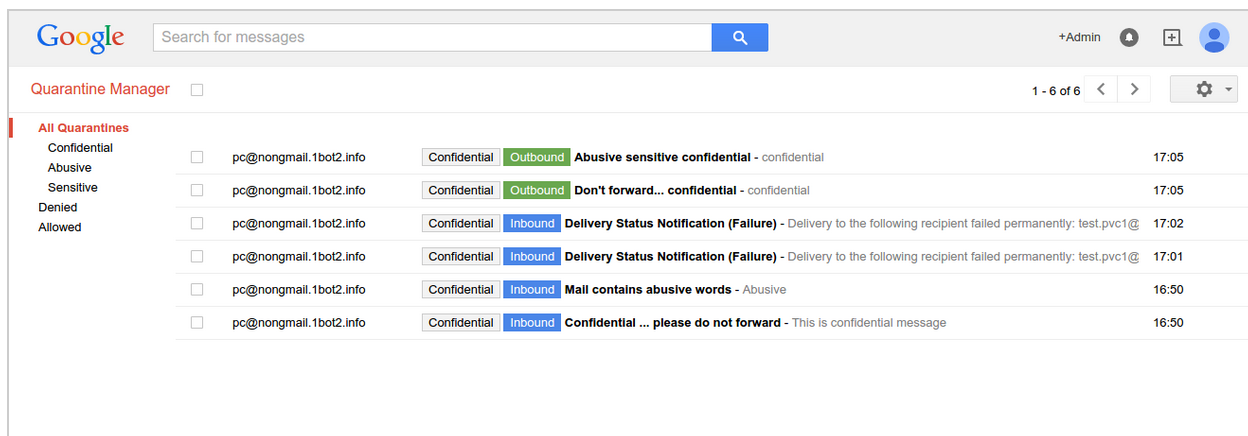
Google

Search for messages

+Admin

Quarantine Manager

1 - 6 of 6

All Quarantines
Confidential
Abusive
Sensitive
Denied
Allowed

| | | | | |
|---|---|---|---|---|
| pc@nongmail.1bot2.info | Confidential | Outbound | **Abusive sensitive confidential** - confidential | 17:05 |
| pc@nongmail.1bot2.info | Confidential | Outbound | **Don't forward... confidential** - confidential | 17:05 |
| pc@nongmail.1bot2.info | Confidential | Inbound | **Delivery Status Notification (Failure)** - Delivery to the following recipient failed permanently: test.pvc1@ | 17:02 |
| pc@nongmail.1bot2.info | Confidential | Inbound | **Delivery Status Notification (Failure)** - Delivery to the following recipient failed permanently: test.pvc1@ | 17:01 |
| pc@nongmail.1bot2.info | Confidential | Inbound | **Mail contains abusive words** - Abusive | 16:50 |
| pc@nongmail.1bot2.info | Confidential | Inbound | **Confidential ... please do not forward** - This is confidential message | 16:50 |